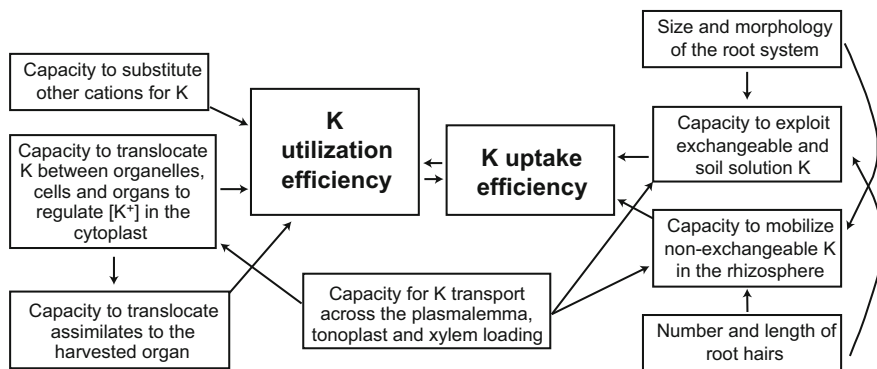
Capacity to substitute other cations for K

Capacity to translocate K between organelles, cells and organs to regulate [K$^+$] in the cytoplast

Capacity to translocate assimilates to the harvested organ

K utilization efficiency

K uptake efficiency

Capacity for K transport across the plasmalemma, tonoplast and xylem loading

Size and morphology of the root system

Capacity to exploit exchangeable and soil solution K

Capacity to mobilize non-exchangeable K in the rhizosphere

Number and length of root hairs